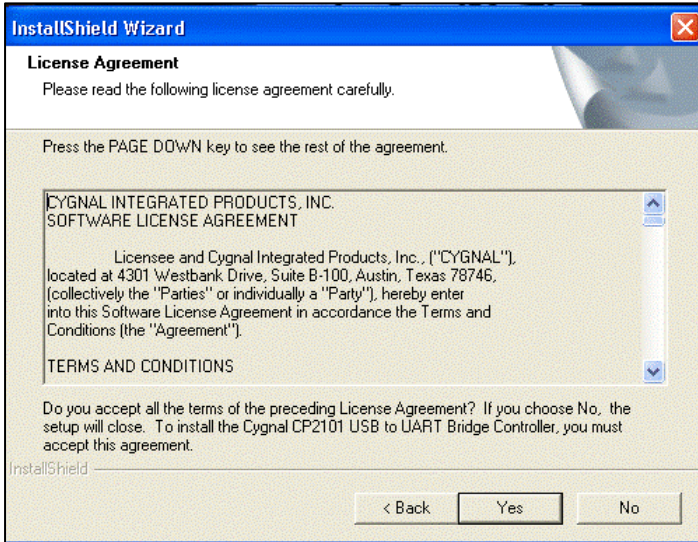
InstallShield Wizard

License Agreement
Please read the following license agreement carefully.

Press the PAGE DOWN key to see the rest of the agreement.

CYGNAL INTEGRATED PRODUCTS, INC.
SOFTWARE LICENSE AGREEMENT

Licensee and Cygnal Integrated Products, Inc., ("CYGNAL"), located at 4301 Westbank Drive, Suite B-100, Austin, Texas 78746, (collectively the "Parties" or individually a "Party"), hereby enter into this Software License Agreement in accordance the Terms and Conditions (the "Agreement").

TERMS AND CONDITIONS

Do you accept all the terms of the preceding License Agreement? If you choose No, the setup will close. To install the Cygnal CP2101 USB to UART Bridge Controller, you must accept this agreement.

InstallShield

< Back
Yes
No